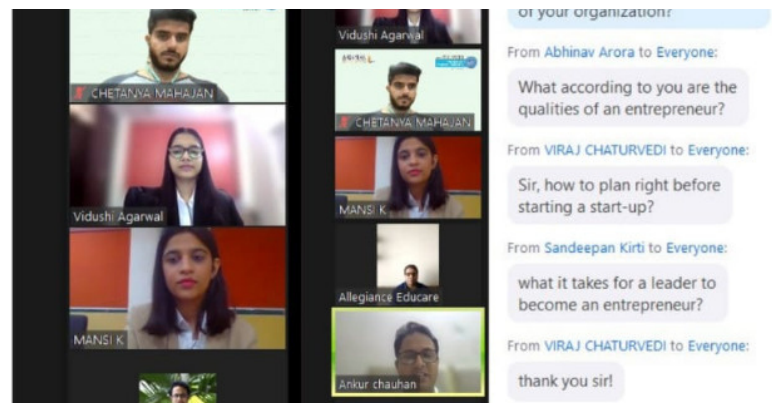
CHETANYA MAHAJAN

Vidushi Agarwal

MANSI K

Vidushi Agarwal

CHETANYA MAHAJAN

MANSI K

Allegiance Educare

Ankur chauhan

of your organization?

From Abhinav Arora to Everyone:

What according to you are the qualities of an entrepreneur?

From VIRAJ CHATURVEDI to Everyone:

Sir, how to plan right before starting a start-up?

From Sandeepan Kirti to Everyone:

what it takes for a leader to become an entrepreneur?

From VIRAJ CHATURVEDI to Everyone:

thank you sir!